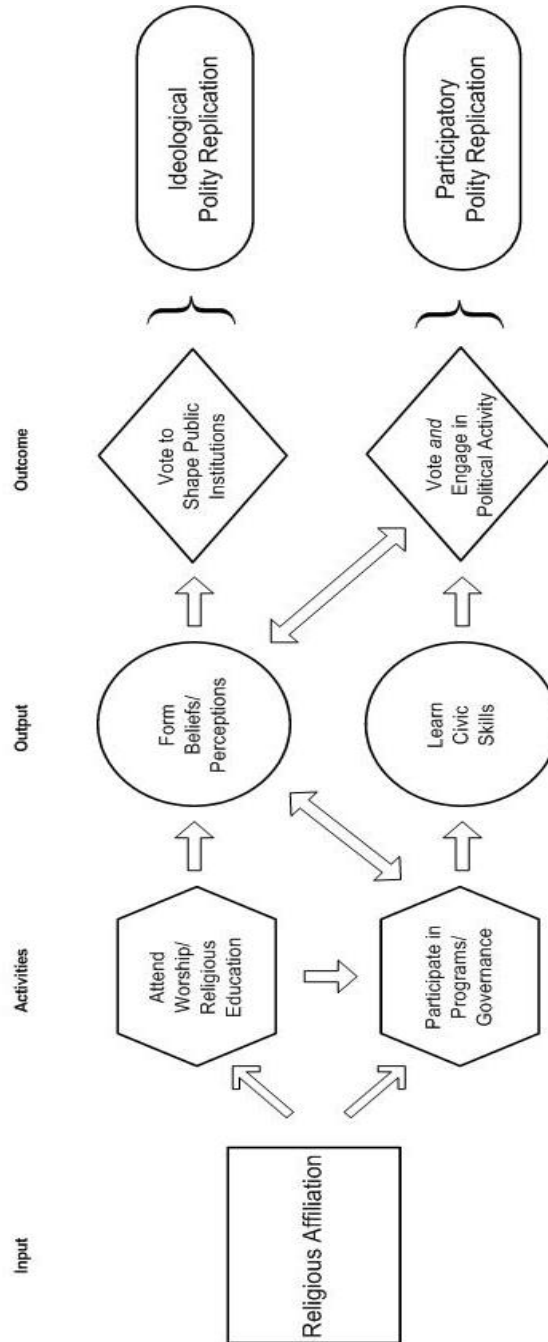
Input

Religious Affiliation

Activities

Attend Worship/ Religious Education

Participate in Programs/ Governance

Output

Form Beliefs/ Perceptions

Learn Civic Skills

Outcome

Vote to Shape Public Institutions

Vote *and* Engage in Political Activity

Ideological Polity Replication

Participatory Polity Replication